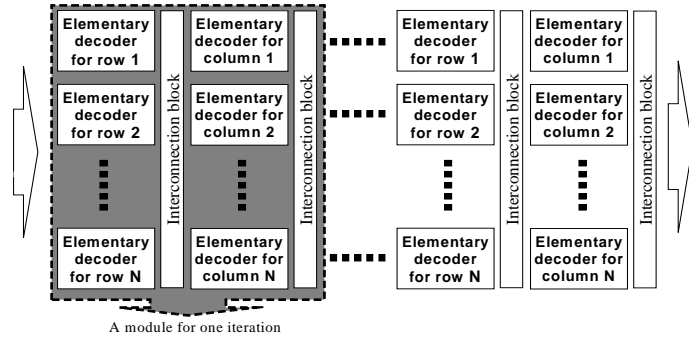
Elementary decoder for row 1

Elementary decoder for row 2

Elementary decoder for row N

Interconnection block

Elementary decoder for column 1

Elementary decoder for column 2

Elementary decoder for column N

Interconnection block

Elementary decoder for row 1

Elementary decoder for row 2

Elementary decoder for row N

Interconnection block

Elementary decoder for column 1

Elementary decoder for column 2

Elementary decoder for column N

Interconnection block

A module for one iteration